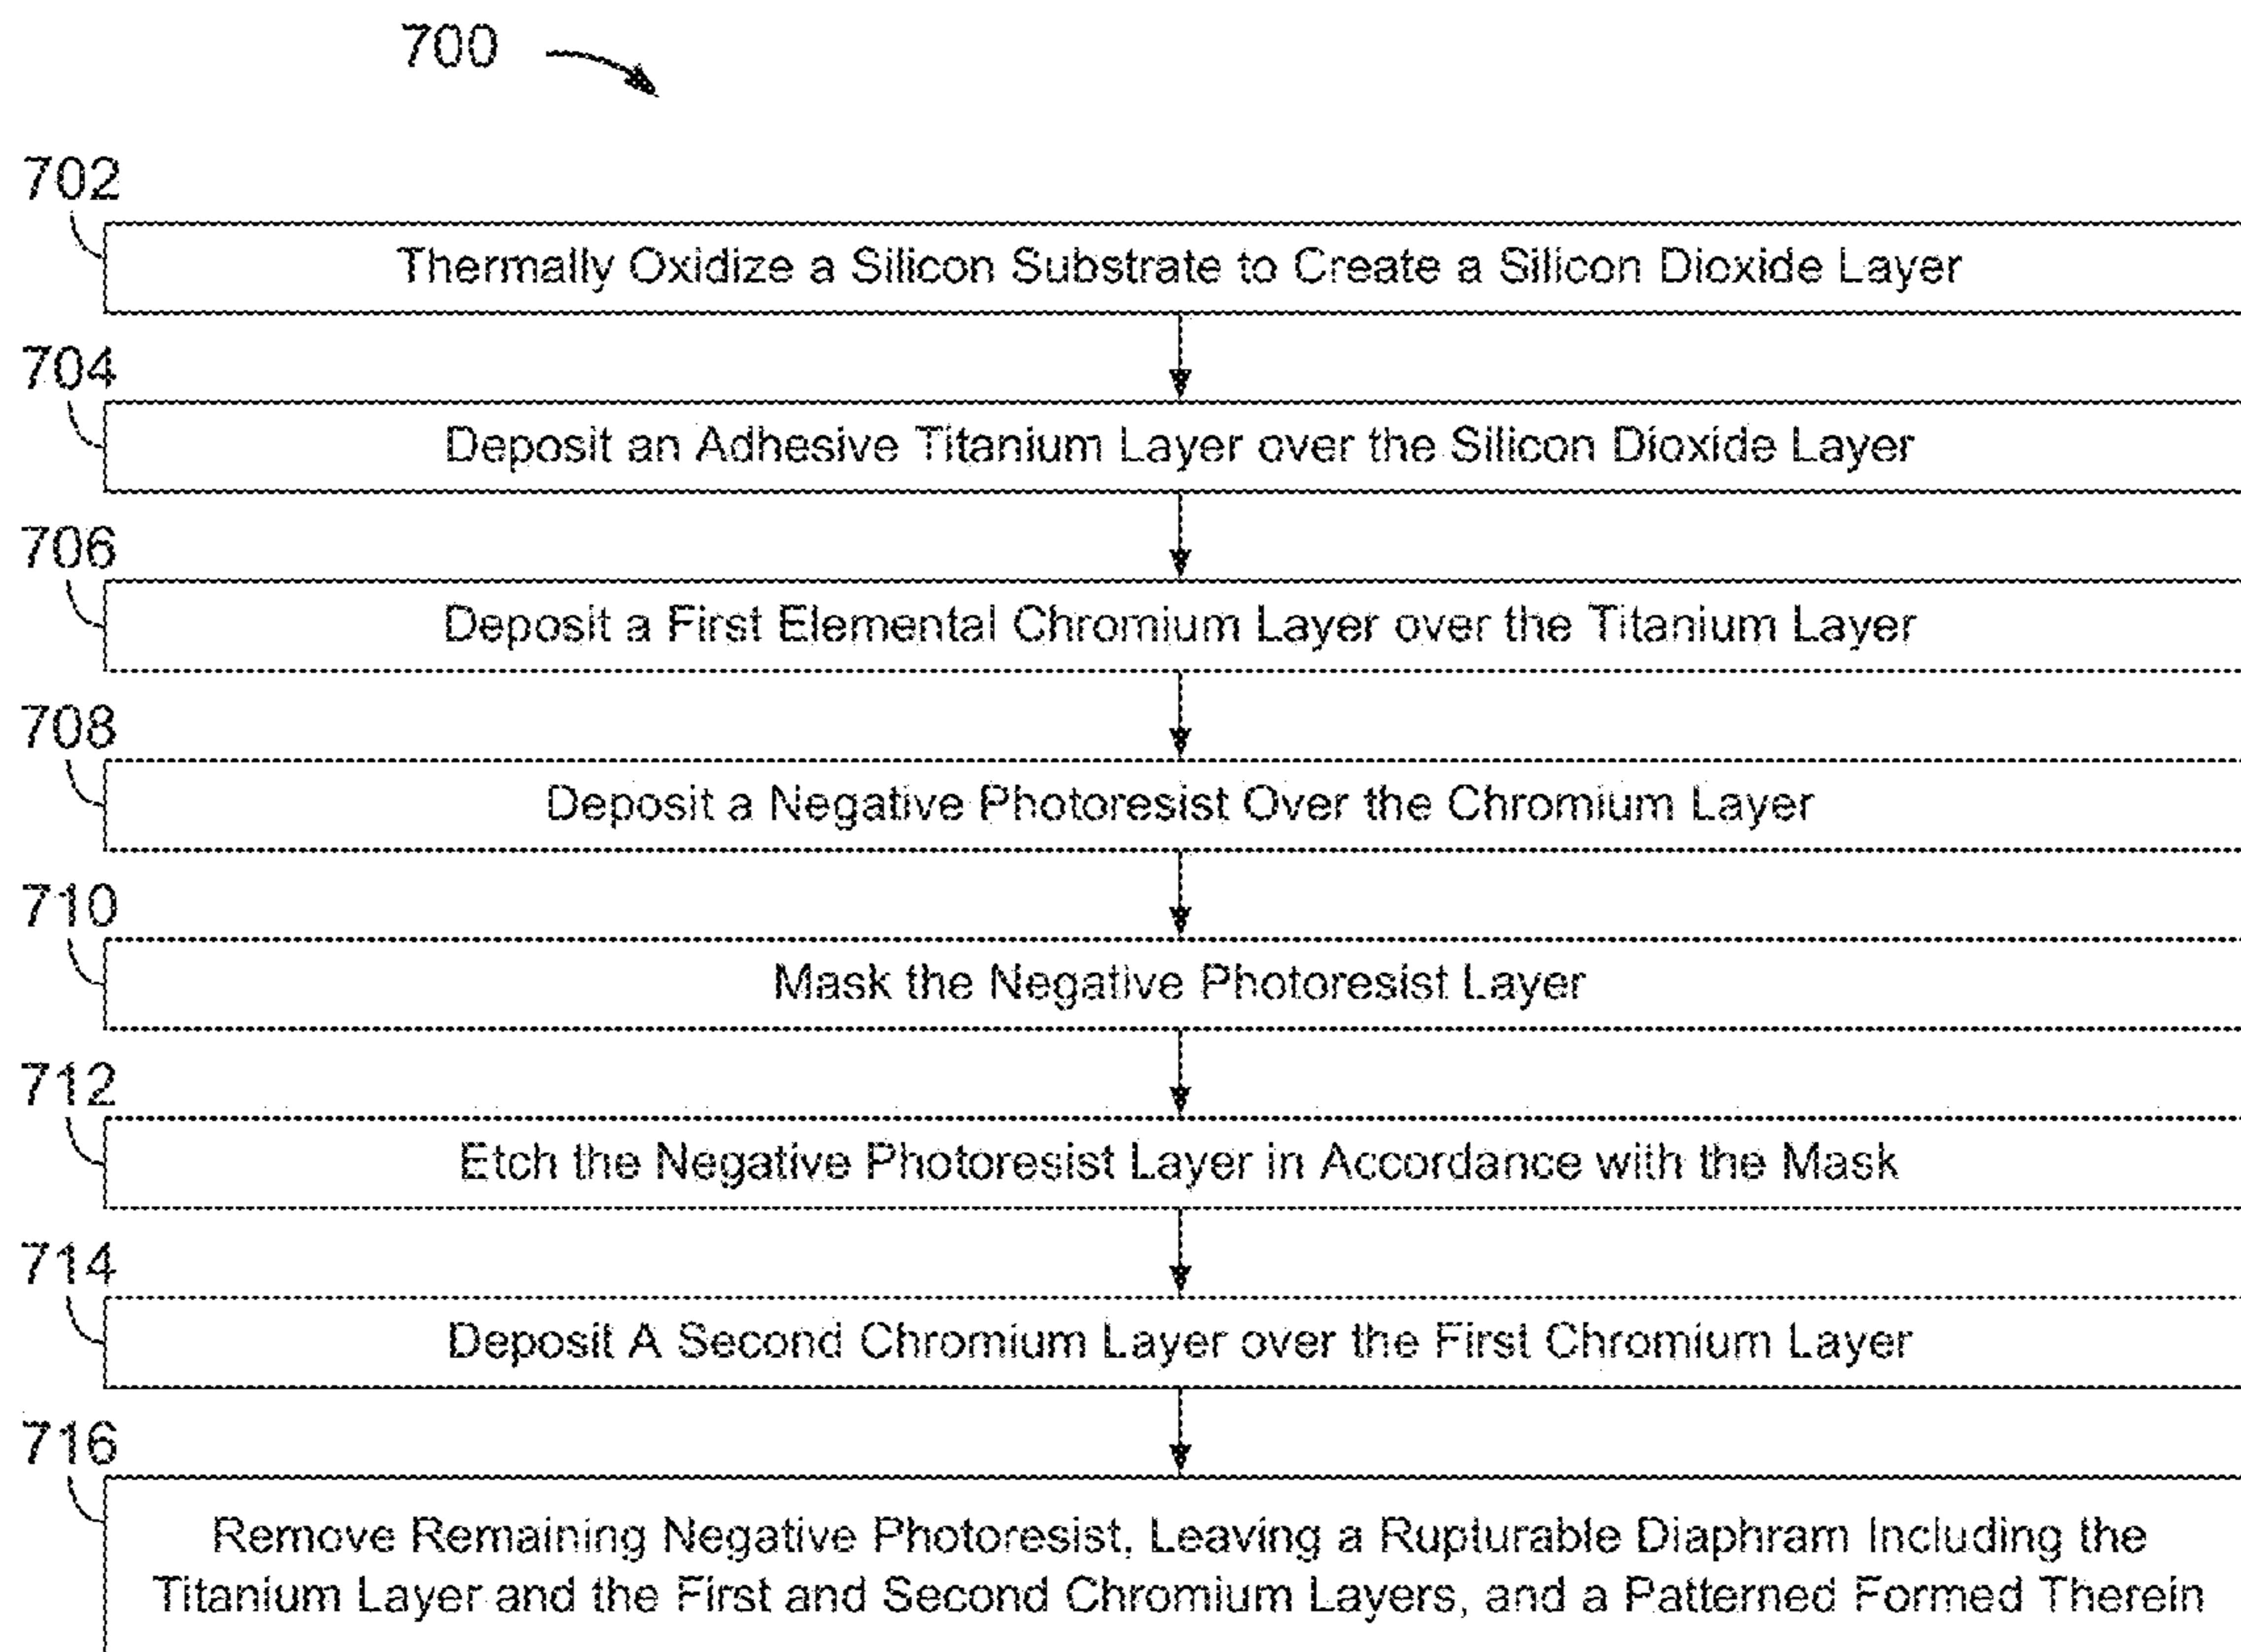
700

702

Thermally Oxidize a Silicon Substrate to Create a Silicon Dioxide Layer

704

Deposit an Adhesive Titanium Layer over the Silicon Dioxide Layer

706

Deposit a First Elemental Chromium Layer over the Titanium Layer

708

Deposit a Negative Photoresist Over the Chromium Layer

710

Mask the Negative Photoresist Layer

712

Etch the Negative Photoresist Layer in Accordance with the Mask

714

Deposit A Second Chromium Layer over the First Chromium Layer

716

Remove Remaining Negative Photoresist, Leaving a Rupturable Diaphram Including the Titanium Layer and the First and Second Chromium Layers, and a Patterned Formed Therein